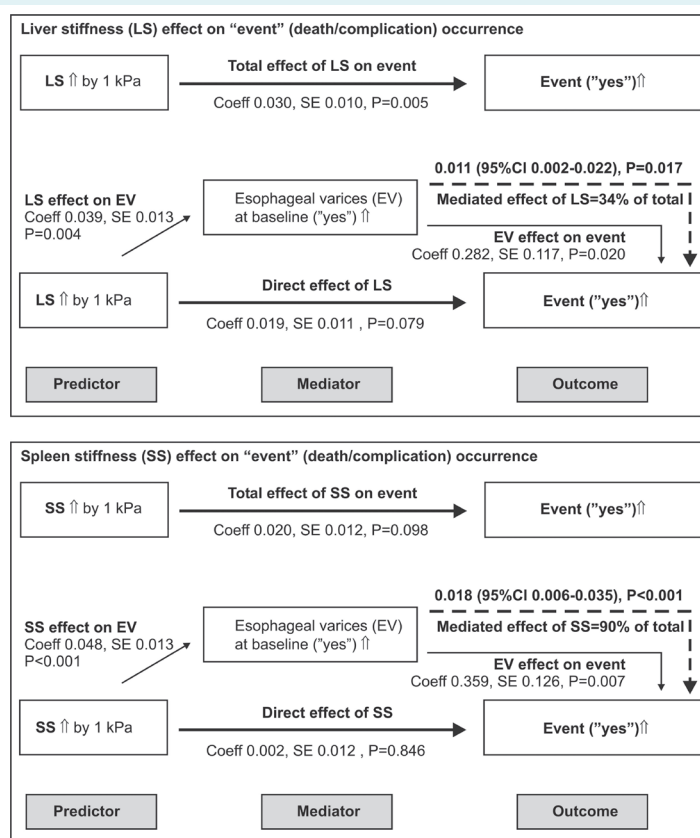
Liver stiffness (LS) effect on "event" (death/complication) occurrence

LS ⇑ by 1 kPa

Total effect of LS on event

Coeff 0.030, SE 0.010, P=0.005

Event ("yes")⇑

0.011 (95%CI 0.002-0.022), P=0.017

LS effect on EV
Coeff 0.039, SE 0.013
P=0.004

Esophageal varices (EV) at baseline ("yes") ⇑

Mediated effect of LS=34% of total

EV effect on event
Coeff 0.282, SE 0.117, P=0.020

LS ⇑ by 1 kPa

Direct effect of LS

Coeff 0.019, SE 0.011 , P=0.079

Event ("yes")⇑

Predictor

Mediator

Outcome

Spleen stiffness (SS) effect on "event" (death/complication) occurrence

SS ⇑ by 1 kPa

Total effect of SS on event

Coeff 0.020, SE 0.012, P=0.098

Event ("yes")⇑

0.018 (95%CI 0.006-0.035), P<0.001

SS effect on EV
Coeff 0.048, SE 0.013
P<0.001

Esophageal varices (EV) at baseline ("yes") ⇑

Mediated effect of SS=90% of total

EV effect on event
Coeff 0.359, SE 0.126, P=0.007

SS ⇑ by 1 kPa

Direct effect of SS

Coeff 0.002, SE 0.012 , P=0.846

Event ("yes")⇑

Predictor

Mediator

Outcome